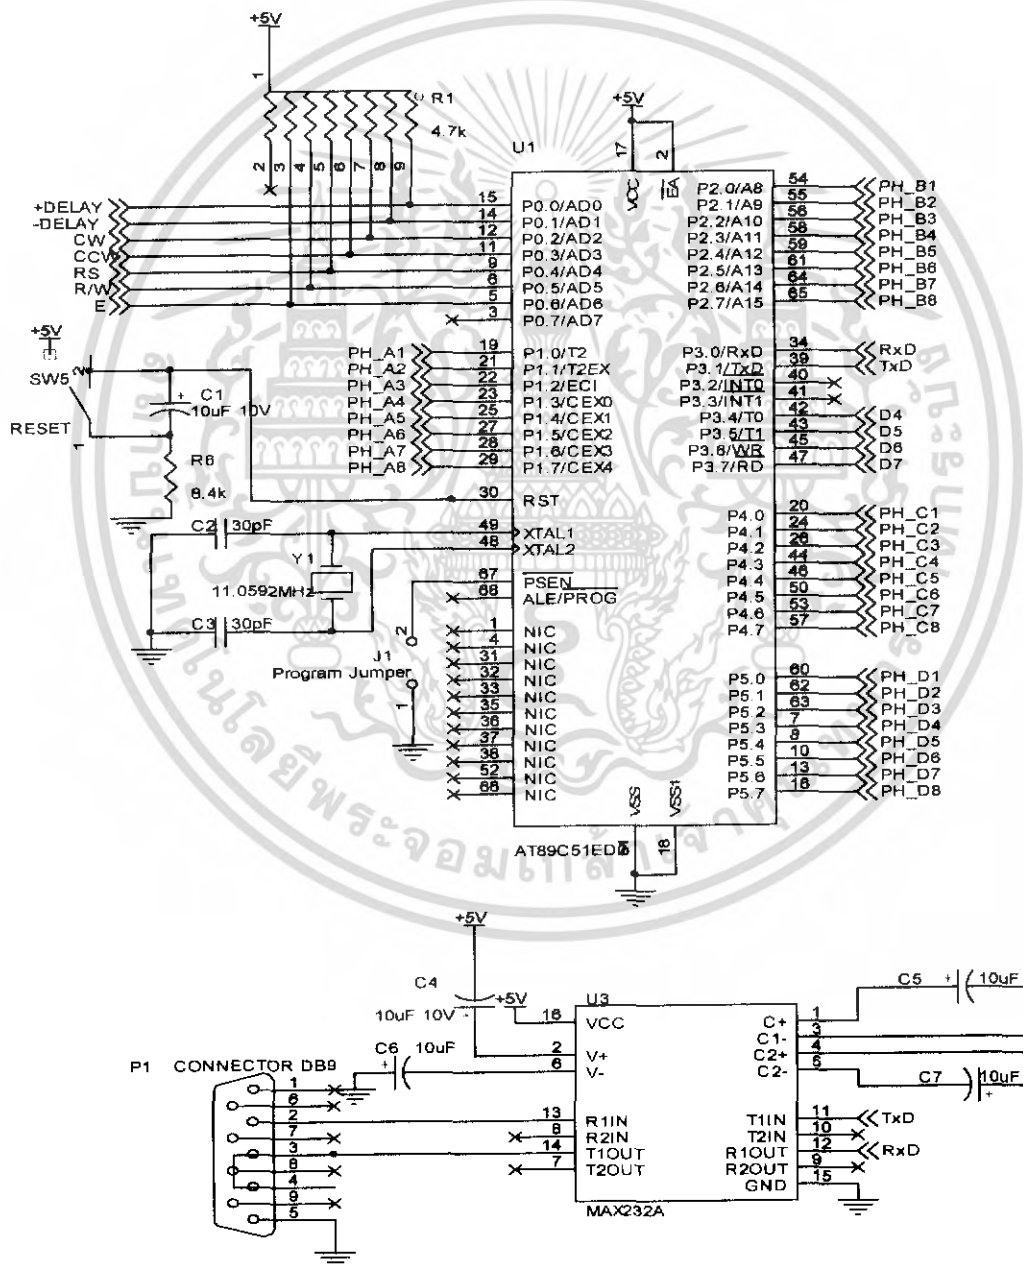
+5V
1
R1
4.7k
2 3 4 5 6 7 8 9
U1
+5V
17
2
VCC
$\overline{EA}$
+DELAY
-DELAY
CW
CCW
RS
R/W
E
15
14
12
11
9
8
5
3
P0.0/AD0
P0.1/AD1
P0.2/AD2
P0.3/AD3
P0.4/AD4
P0.5/AD5
P0.6/AD6
P0.7/AD7
P2.0/A8
P2.1/A9
P2.2/A10
P2.3/A11
P2.4/A12
P2.5/A13
P2.6/A14
P2.7/A15
54
55
56
58
59
61
64
65
PH_B1
PH_B2
PH_B3
PH_B4
PH_B5
PH_B6
PH_B7
PH_B8
+5V
SW5
RESET
1
C1
10uF 10V
R6
8.4k
PH_A1
PH_A2
PH_A3
PH_A4
PH_A5
PH_A6
PH_A7
PH_A8
19
21
22
23
25
26
27
28
29
P1.0/T2
P1.1/T2EX
P1.2/ECI
P1.3/CEX0
P1.4/CEX1
P1.5/CEX2
P1.6/CEX3
P1.7/CEX4
P3.0/RxD
P3.1/TxD
P3.2/$\overline{INT0}$
P3.3/INT1
P3.4/T0
P3.5/T1
P3.6/$\overline{WR}$
P3.7/RD
34
39
40
41
42
43
45
47
RxD
TxD
D4
D5
D6
D7
30
RST
C2 30pF
49
48
XTAL1
XTAL2
Y1
11.0592MHz
67
68
PSEN
ALE/PROG
C3 30pF
2
J1
Program Jumper
1
NIC
1
4
18
31
32
33
35
36
37
38
52
68
P4.0
P4.1
P4.2
P4.3
P4.4
P4.5
P4.6
P4.7
20
24
26
44
46
50
53
57
PH_C1
PH_C2
PH_C3
PH_C4
PH_C5
PH_C6
PH_C7
PH_C8
P5.0
P5.1
P5.2
P5.3
P5.4
P5.5
P5.6
P5.7
60
62
63
7
8
10
13
16
PH_D1
PH_D2
PH_D3
PH_D4
PH_D5
PH_D6
PH_D7
PH_D8
VSS
VSS1
AT89C51ED2
18
+5V
C4
10uF 10V
+5V
U3
16
VCC
2
V+
6
V-
C+
C1-
C2+
C2-
1
3
4
5
C5
10uF
C7
10uF
P1 CONNECTOR DB9
C6 10uF
1
6
2
7
3
8
4
9
5
13
8
14
7
R1IN
R2IN
T1OUT
T2OUT
T1IN
T2IN
R1OUT
R2OUT
GND
11
10
12
9
15
TxD
RxD
MAX232A